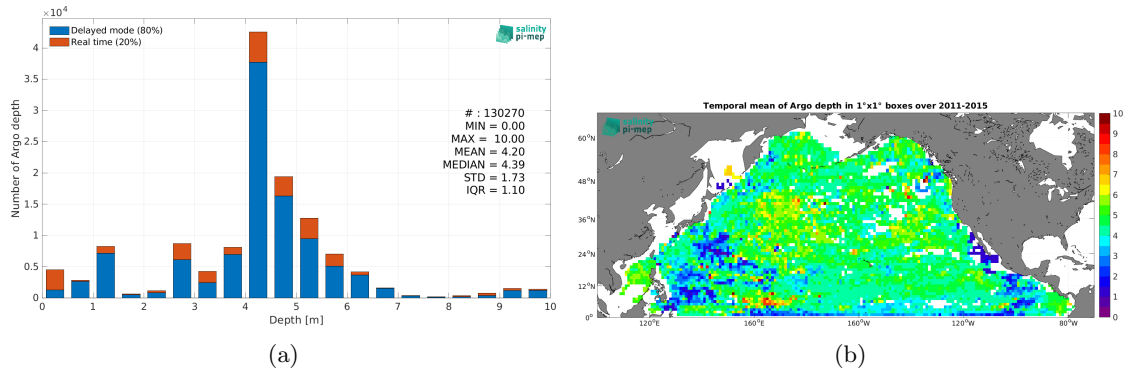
$\times10^4$

Delayed mode (80%)
Real time (20%)

salinity pi-mep

Number of Argo depth

4
3.5
3
2.5
2
1.5
1
0.5
0

# : 130270
MIN = 0.00
MAX = 10.00
MEAN = 4.20
MEDIAN = 4.39
STD = 1.73
IQR = 1.10

0 1 2 3 4 5 6 7 8 9 10
Depth [m]

(a)

Temporal mean of Argo depth in 1°x1° boxes over 2011-2015

salinity pi-mep

60°N
48°N
36°N
24°N
12°N
0°

120°E 160°E 160°W 120°W 80°W

10
9
8
7
6
5
4
3
2
1
0

(b)